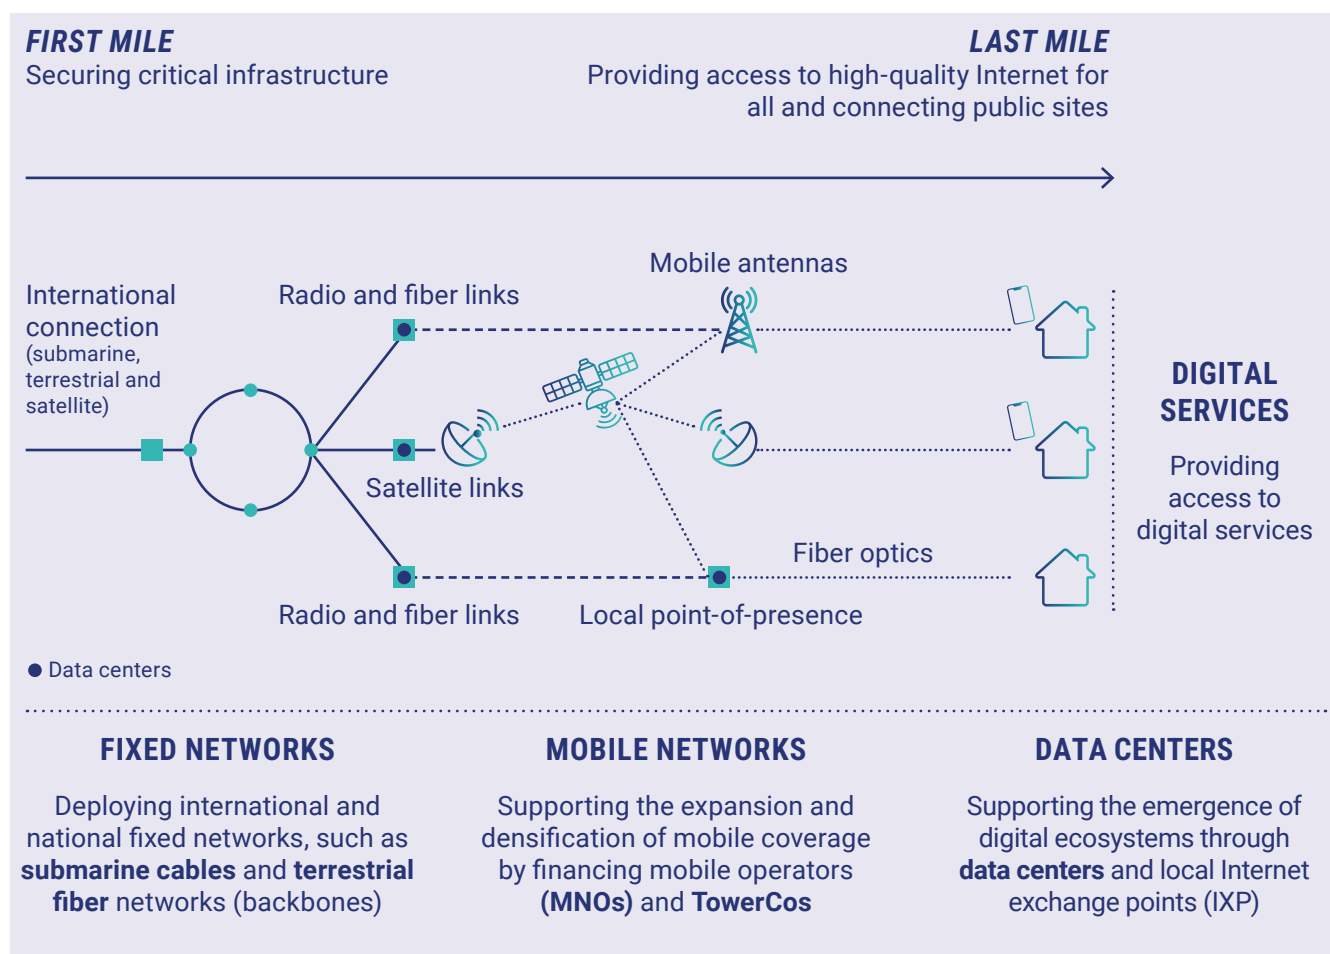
FIRST MILE
Securing critical infrastructure

LAST MILE
Providing access to high-quality Internet for all and connecting public sites

International connection (submarine, terrestrial and satellite)

Radio and fiber links

Mobile antennas

Satellite links

Fiber optics

Radio and fiber links

Local point-of-presence

DIGITAL SERVICES

Providing access to digital services

● Data centers

FIXED NETWORKS

Deploying international and national fixed networks, such as **submarine cables** and **terrestrial fiber** networks (backbones)

MOBILE NETWORKS

Supporting the expansion and densification of mobile coverage by financing mobile operators **(MNOs)** and **TowerCos**

DATA CENTERS

Supporting the emergence of digital ecosystems through **data centers** and local Internet exchange points (IXP)